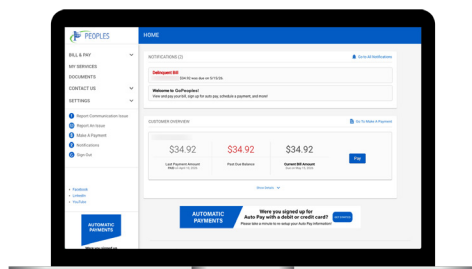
PEOPLES

BILL & PAY
MY SERVICES
DOCUMENTS
CONTACT US
SETTINGS

Report Communication Issue
Report An Issue
Make A Payment
Notifications
Sign Out

Facebook
LinkedIn
YouTube

AUTOMATIC PAYMENTS

HOME

NOTIFICATIONS (2)
Go to All Notifications

Delinquent Bill
$34.92 was due on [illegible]

Welcome to GoPeoples!
View and pay your bill, sign up for auto pay, schedule a payment, and more!

CUSTOMER OVERVIEW
Go To Make A Payment

$34.92
Last Payment Amount
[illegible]

$34.92
Past Due Balance

$34.92
Current Bill Amount
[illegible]

Pay

Show Details

AUTOMATIC PAYMENTS
Were you signed up for Auto Pay with a debit or credit card?
Please take a minute to re-setup your Auto Pay information!
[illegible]